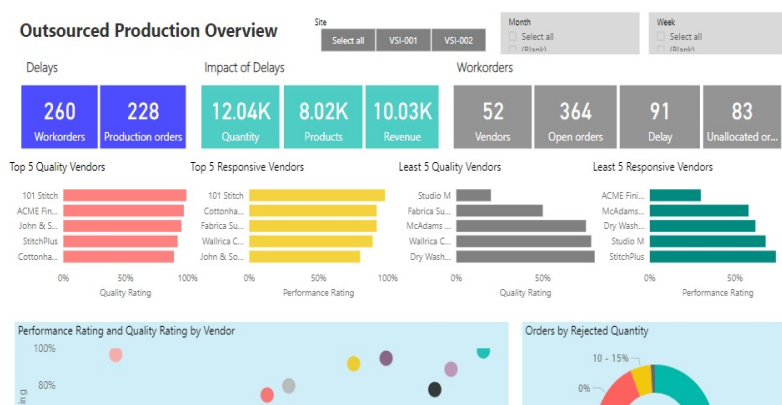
Outsourced Production Overview

Site
Select all
VSI-001
VSI-002

Month
Select all
(Blank)

Week
Select all
(Blank)

Delays

Impact of Delays

Workorders

260
Workorders

228
Production orders

12.04K
Quantity

8.02K
Products

10.03K
Revenue

52
Vendors

364
Open orders

91
Delay

83
Unallocated or...

Top 5 Quality Vendors
101 Stitch
ACME Fini...
John & S...
StitchPlus
Cottonha...
0%
50%
100%
Quality Rating

Top 5 Responsive Vendors
101 Stitch
Cottonha...
Fabrica Su...
Wallrica C...
John & So...
0%
50%
100%
Performance Rating

Least 5 Quality Vendors
Studio M
Fabrica Su...
McAdams ...
Wallrica C...
Dry Wash...
0%
50%
Quality Rating

Least 5 Responsive Vendors
ACME Fini...
McAdams ...
Dry Wash...
Studio M
StitchPlus
0%
50%
Performance Rating

Performance Rating and Quality Rating by Vendor
100%
80%
ing

Orders by Rejected Quantity
10 - 15%
0%